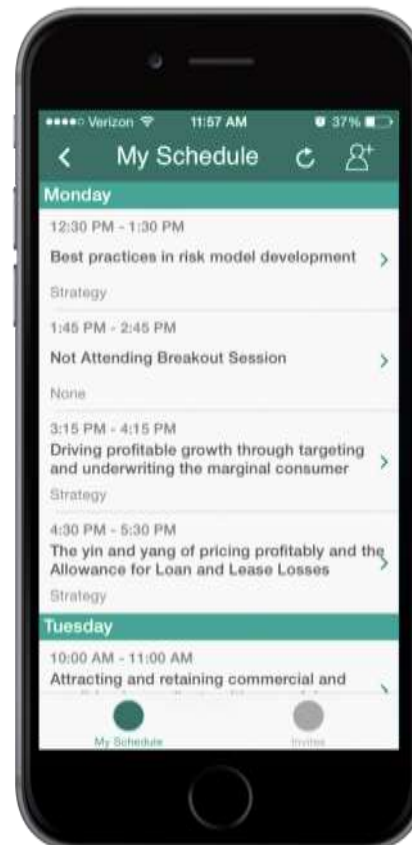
••••○ Verizon 11:57 AM 37%

My Schedule

Monday

12:30 PM - 1:30 PM

Best practices in risk model development

Strategy

1:45 PM - 2:45 PM

Not Attending Breakout Session

None

3:15 PM - 4:15 PM

Driving profitable growth through targeting and underwriting the marginal consumer

Strategy

4:30 PM - 5:30 PM

The yin and yang of pricing profitably and the Allowance for Loan and Lease Losses

Strategy

Tuesday

10:00 AM - 11:00 AM

Attracting and retaining commercial and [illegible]

My Schedule

Invites